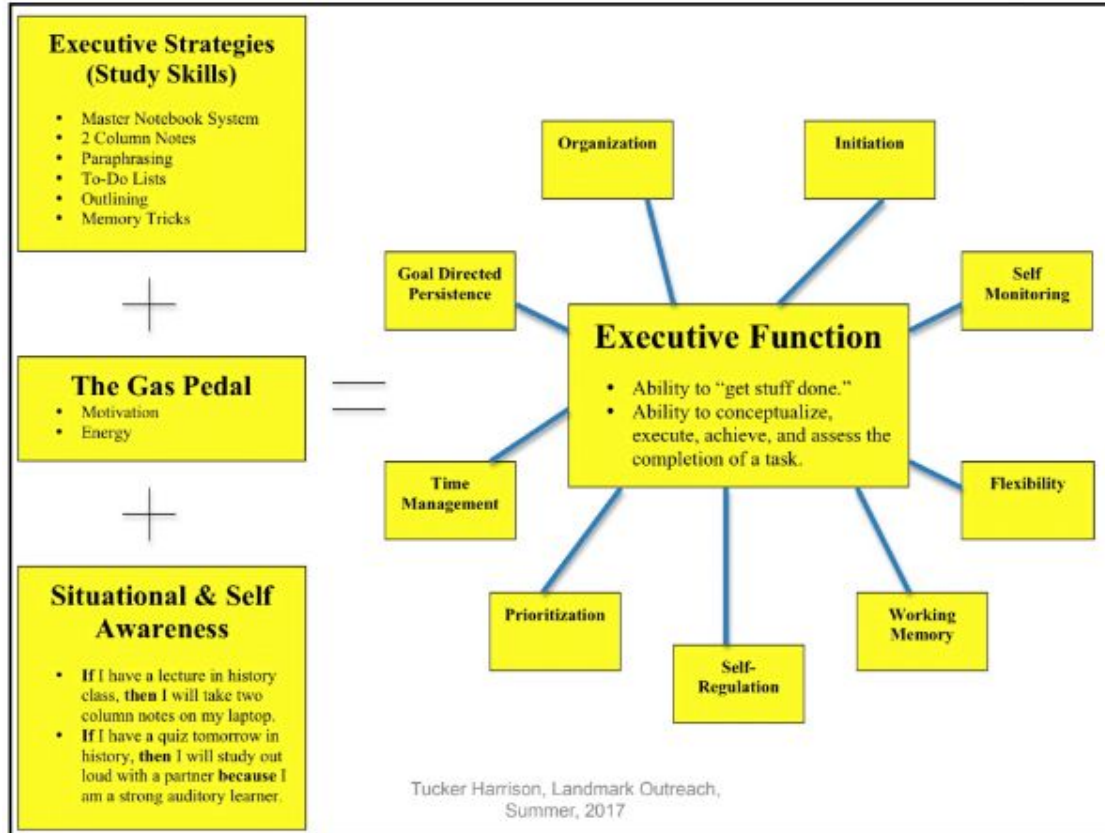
Executive Strategies (Study Skills)

- Master Notebook System
- 2 Column Notes
- Paraphrasing
- To-Do Lists
- Outlining
- Memory Tricks

+

The Gas Pedal

- Motivation
- Energy

+

Situational & Self Awareness

- **If** I have a lecture in history class, **then** I will take two column notes on my laptop.
- **If** I have a quiz tomorrow in history, **then** I will study out loud with a partner **because** I am a strong auditory learner.

=

Organization

Initiation

Goal Directed Persistence

Self Monitoring

Executive Function

- Ability to "get stuff done."
- Ability to conceptualize, execute, achieve, and assess the completion of a task.

Time Management

Flexibility

Prioritization

Self-Regulation

Working Memory

Tucker Harrison, Landmark Outreach, Summer, 2017